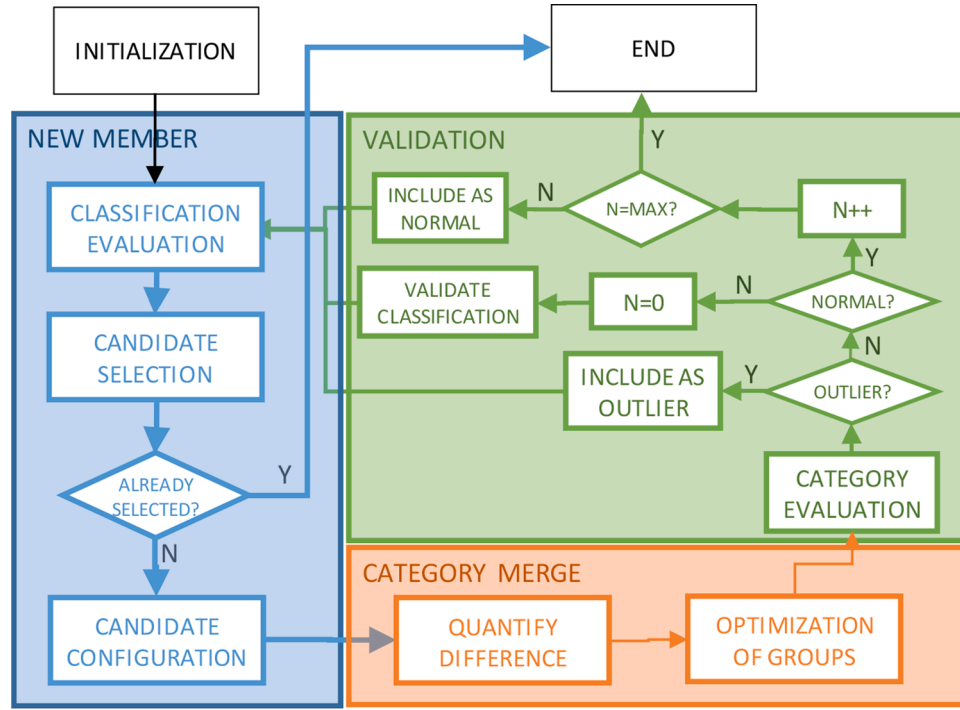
INITIALIZATION

END

NEW MEMBER

CLASSIFICATION EVALUATION

CANDIDATE SELECTION

ALREADY SELECTED?

Y

N

CANDIDATE CONFIGURATION

VALIDATION

Y

INCLUDE AS NORMAL

N

N=MAX?

N++

Y

VALIDATE CLASSIFICATION

N=0

N

NORMAL?

N

INCLUDE AS OUTLIER

Y

OUTLIER?

CATEGORY EVALUATION

CATEGORY MERGE

QUANTIFY DIFFERENCE

OPTIMIZATION OF GROUPS